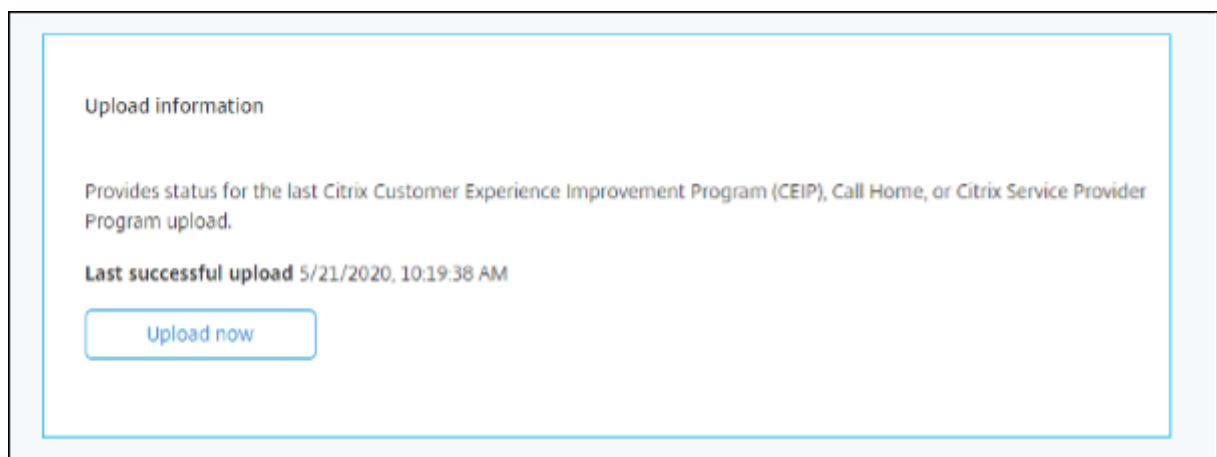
Upload information

Provides status for the last Citrix Customer Experience Improvement Program (CEIP), Call Home, or Citrix Service Provider Program upload.

**Last successful upload** 5/21/2020, 10:19:38 AM

Upload now